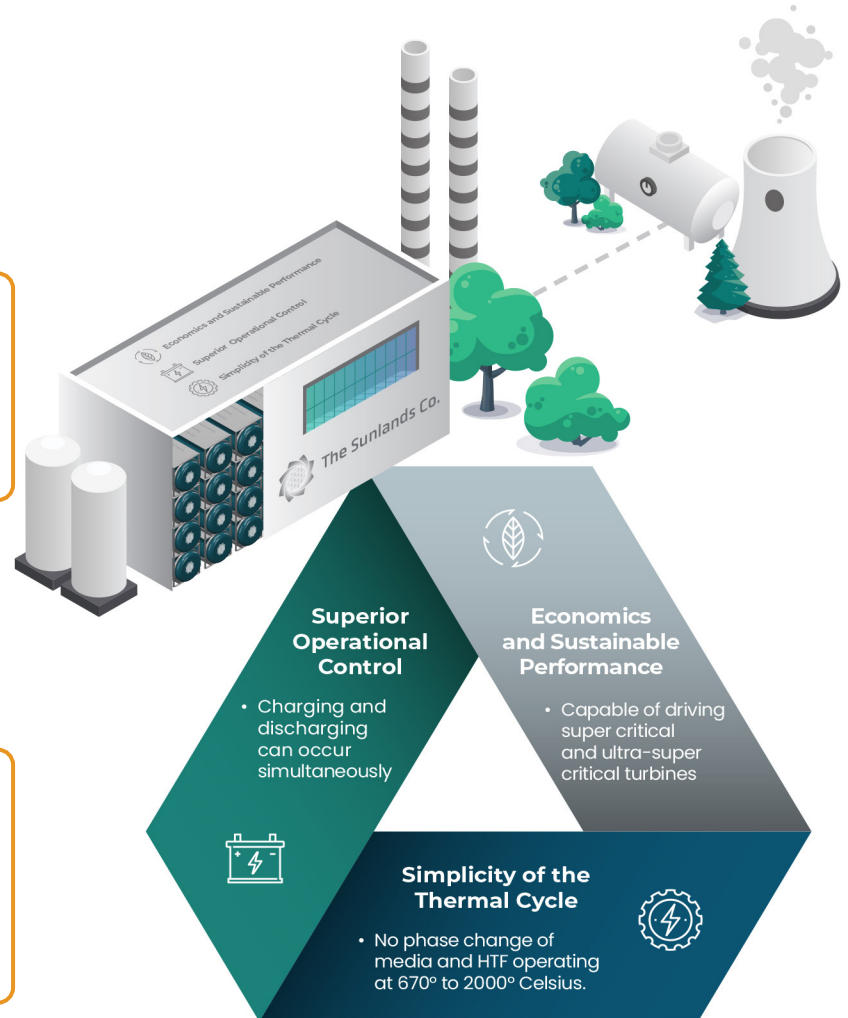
Economics and Sustainable Performance

Superior Operational Control

Simplicity of the Thermal Cycle

The Sunlands Co.

Superior Operational Control

• Charging and discharging can occur simultaneously

Economics and Sustainable Performance

• Capable of driving super critical and ultra-super critical turbines

Simplicity of the Thermal Cycle

• No phase change of media and HTF operating at 670° to 2000° Celsius.